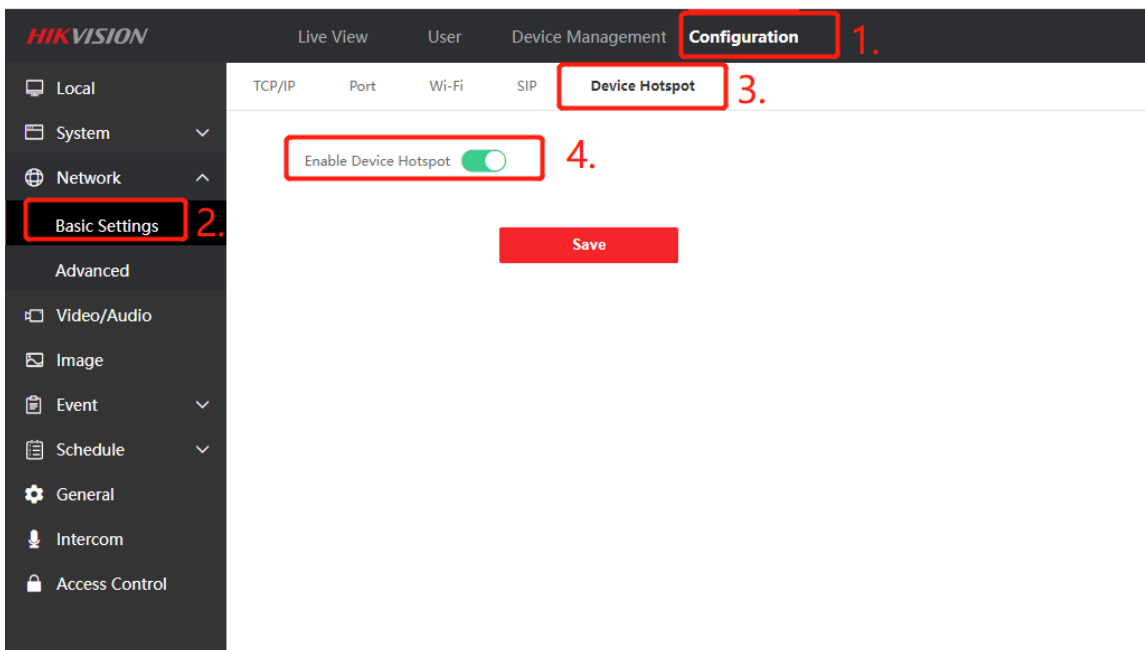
HIKVISION

Live View User Device Management Configuration 1.

Local
System
Network
Basic Settings 2.
Advanced
Video/Audio
Image
Event
Schedule
General
Intercom
Access Control

TCP/IP Port Wi-Fi SIP Device Hotspot 3.

Enable Device Hotspot 4.

Save